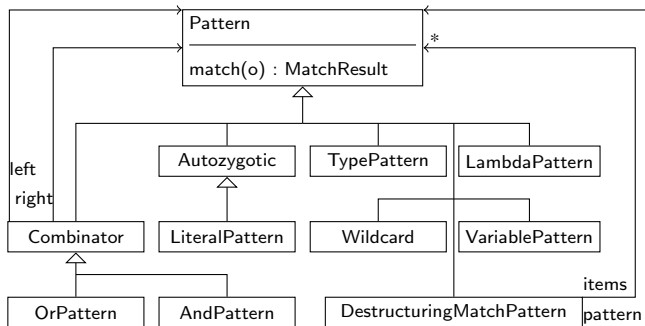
Pattern

match(o) : MatchResult

*

left

right

Autozygotic

TypePattern

LambdaPattern

Combinator

LiteralPattern

Wildcard

VariablePattern

items

OrPattern

AndPattern

DestructuringMatchPattern

pattern